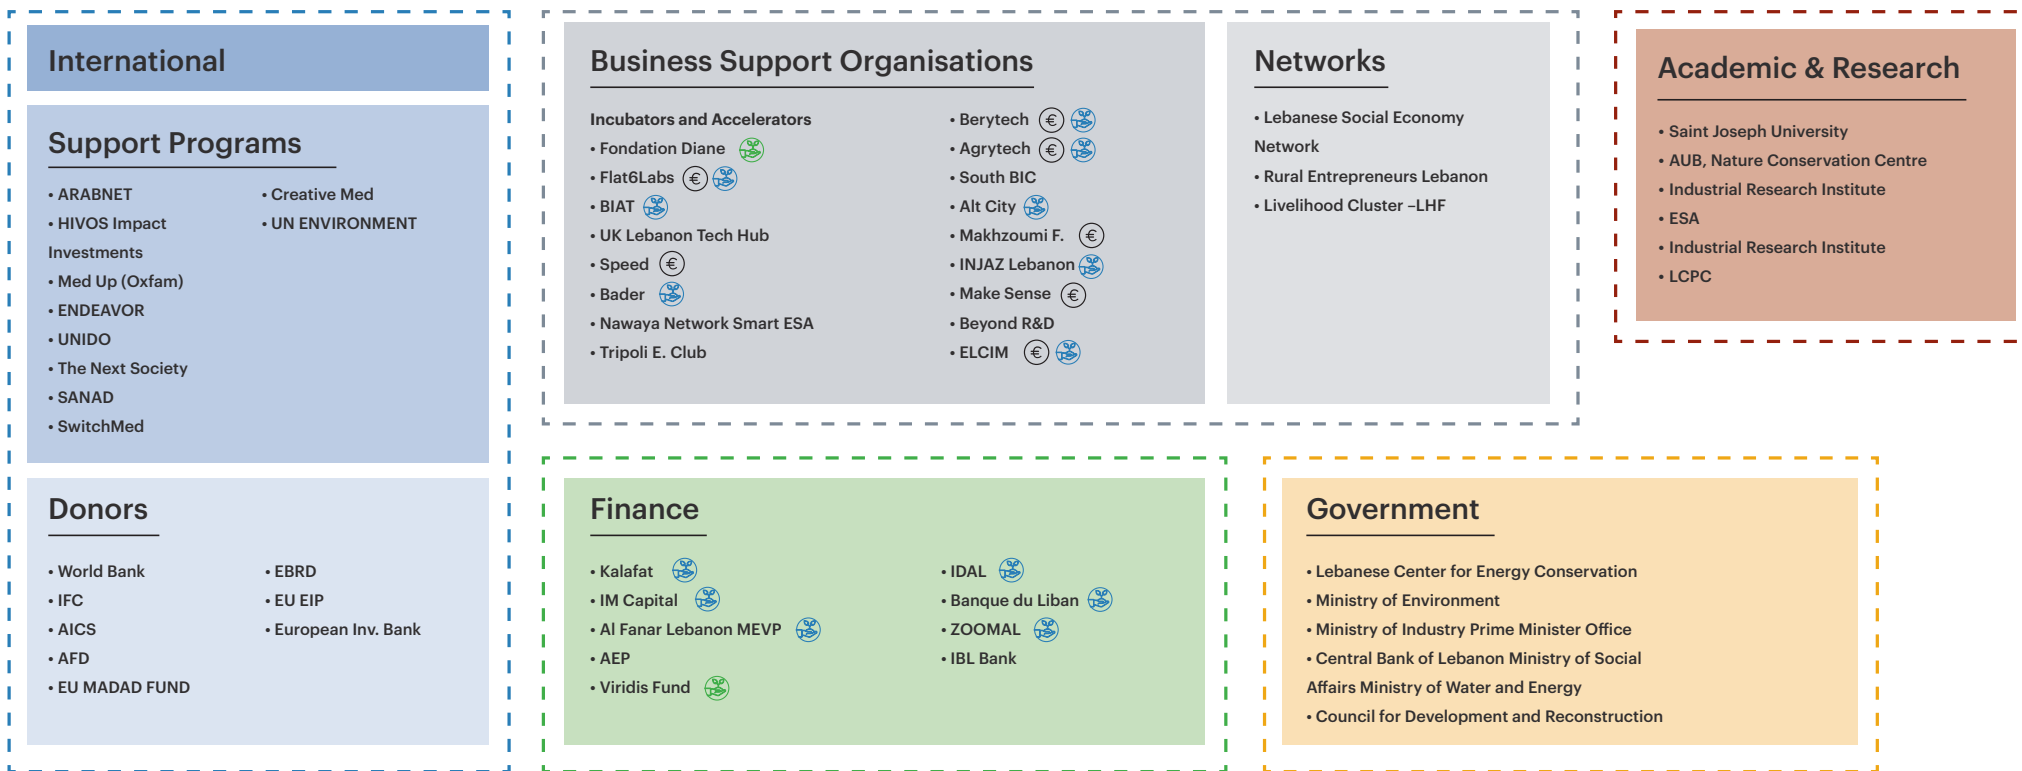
International

Support Programs

• ARABNET
• HIVOS Impact Investments
• Med Up (Oxfam)
• ENDEAVOR
• UNIDO
• The Next Society
• SANAD
• SwitchMed

• Creative Med
• UN ENVIRONMENT

Donors

• World Bank
• IFC
• AICS
• AFD
• EU MADAD FUND

• EBRD
• EU EIP
• European Inv. Bank

Business Support Organisations

Incubators and Accelerators
• Fondation Diane
• Flat6Labs €
• BIAT
• UK Lebanon Tech Hub
• Speed €
• Bader
• Nawaya Network Smart ESA
• Tripoli E. Club

• Berytech €
• Agrytech €
• South BIC
• Alt City
• Makhzoumi F. €
• INJAZ Lebanon
• Make Sense €
• Beyond R&D
• ELCIM €

Networks

• Lebanese Social Economy Network
• Rural Entrepreneurs Lebanon
• Livelihood Cluster –LHF

Academic & Research

• Saint Joseph University
• AUB, Nature Conservation Centre
• Industrial Research Institute
• ESA
• Industrial Research Institute
• LCPC

Finance

• Kalafat
• IM Capital
• Al Fanar Lebanon MEVP
• AEP
• Viridis Fund

• IDAL
• Banque du Liban
• ZOOMAL
• IBL Bank

Government

• Lebanese Center for Energy Conservation
• Ministry of Environment
• Ministry of Industry Prime Minister Office
• Central Bank of Lebanon Ministry of Social Affairs Ministry of Water and Energy
• Council for Development and Reconstruction